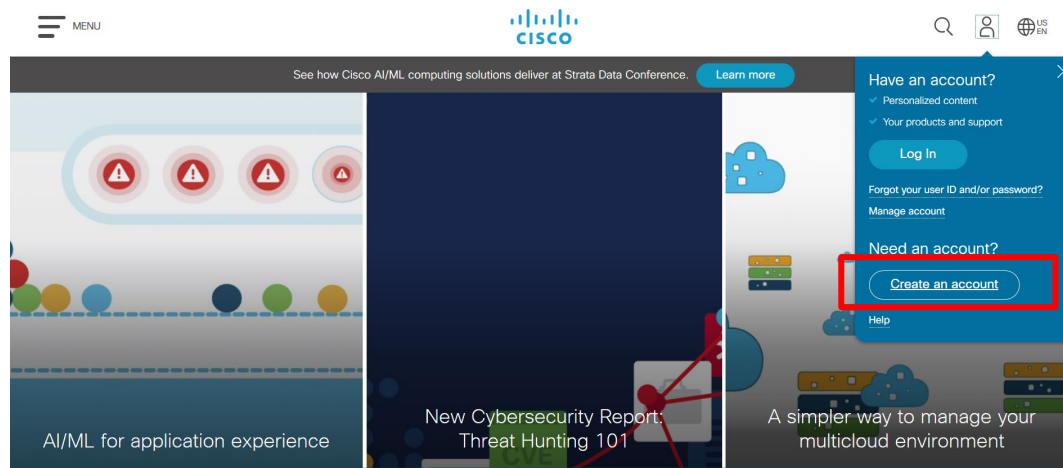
MENU

cisco

US
EN

See how Cisco AI/ML computing solutions deliver at Strata Data Conference. Learn more

Have an account?
Personalized content
Your products and support

Log In

Forgot your user ID and/or password?
Manage account

Need an account?

Create an account

Help

AI/ML for application experience

CVE

New Cybersecurity Report: Threat Hunting 101

A simpler way to manage your multicloud environment